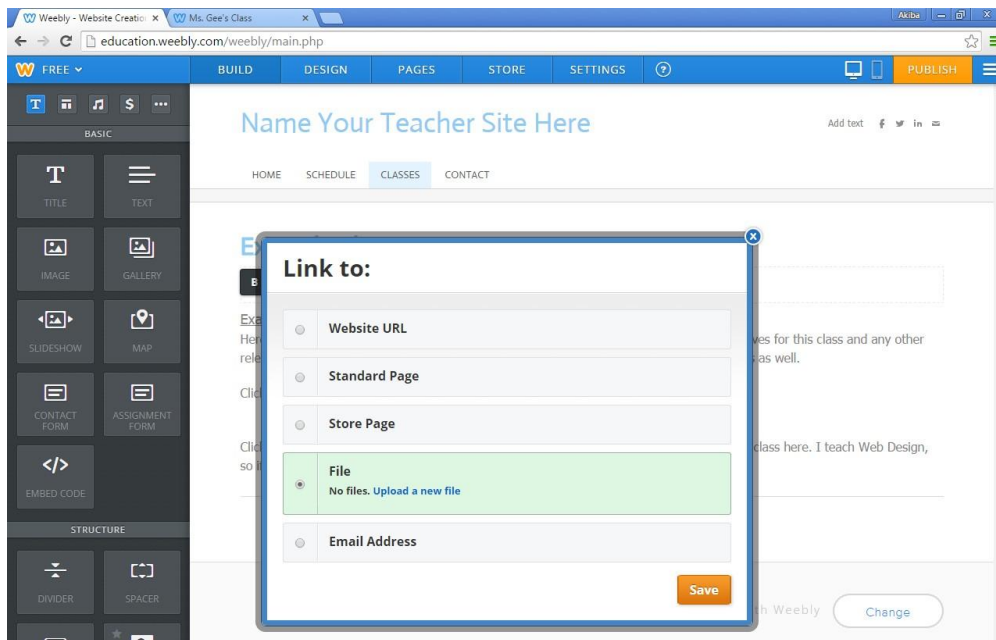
Weebly - Website Creatio ×
Ms. Gee's Class ×
Akiba
education.weebly.com/weebly/main.php

FREE
BUILD DESIGN PAGES STORE SETTINGS ?
PUBLISH

BASIC
TITLE TEXT
IMAGE GALLERY
SLIDESHOW MAP
CONTACT FORM ASSIGNMENT FORM
EMBED CODE
STRUCTURE
DIVIDER SPACER

Name Your Teacher Site Here
Add text

HOME SCHEDULE CLASSES CONTACT

Ex
B
Exa
Her ves for this class and any other
rele as well.
Clic
Clic class here. I teach Web Design,
so i

Link to:
Website URL
Standard Page
Store Page
File
No files. Upload a new file
Email Address
Save

th Weebly Change